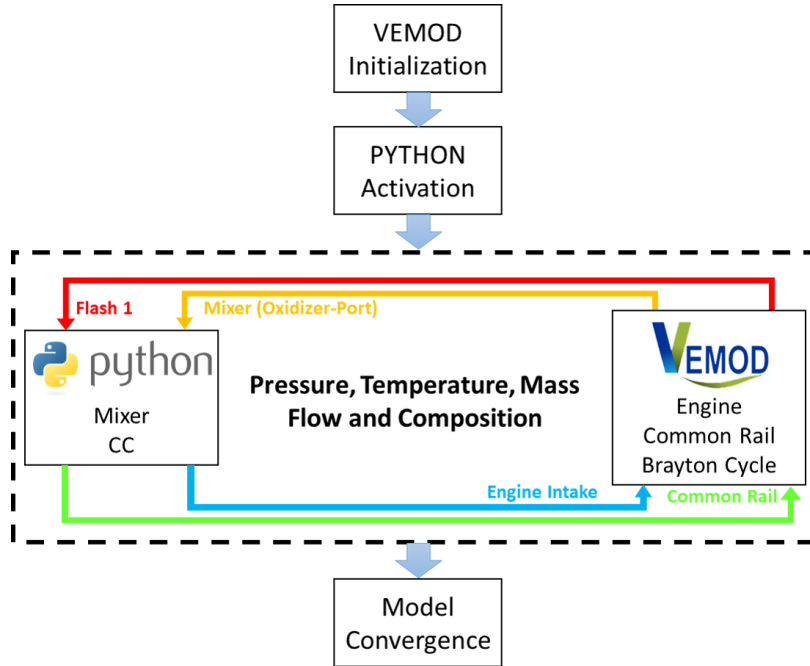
VEMOD Initialization

PYTHON Activation

Flash 1

Mixer (Oxidizer-Port)

python

Mixer
CC

Pressure, Temperature, Mass Flow and Composition

VEMOD

Engine
Common Rail
Brayton Cycle

Engine Intake

Common Rail

Model Convergence